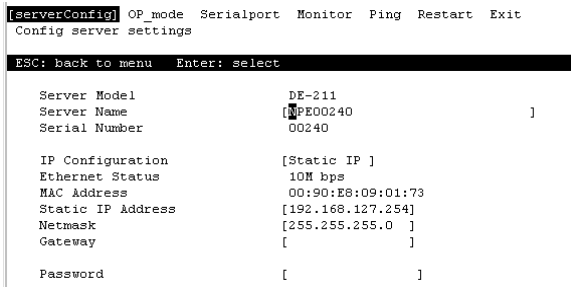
[serverConfig] OP_mode Serialport Monitor Ping Restart Exit
Config server settings

ESC: back to menu Enter: select

| | |
|---|---|
| Server Model | DE-211 |
| Server Name | [NPE00240 ] |
| Serial Number | 00240 |
| IP Configuration | [Static IP ] |
| Ethernet Status | 10M bps |
| MAC Address | 00:90:E8:09:01:73 |
| Static IP Address | [192.168.127.254] |
| Netmask | [255.255.255.0 ] |
| Gateway | [ ] |
| Password | [ ] |